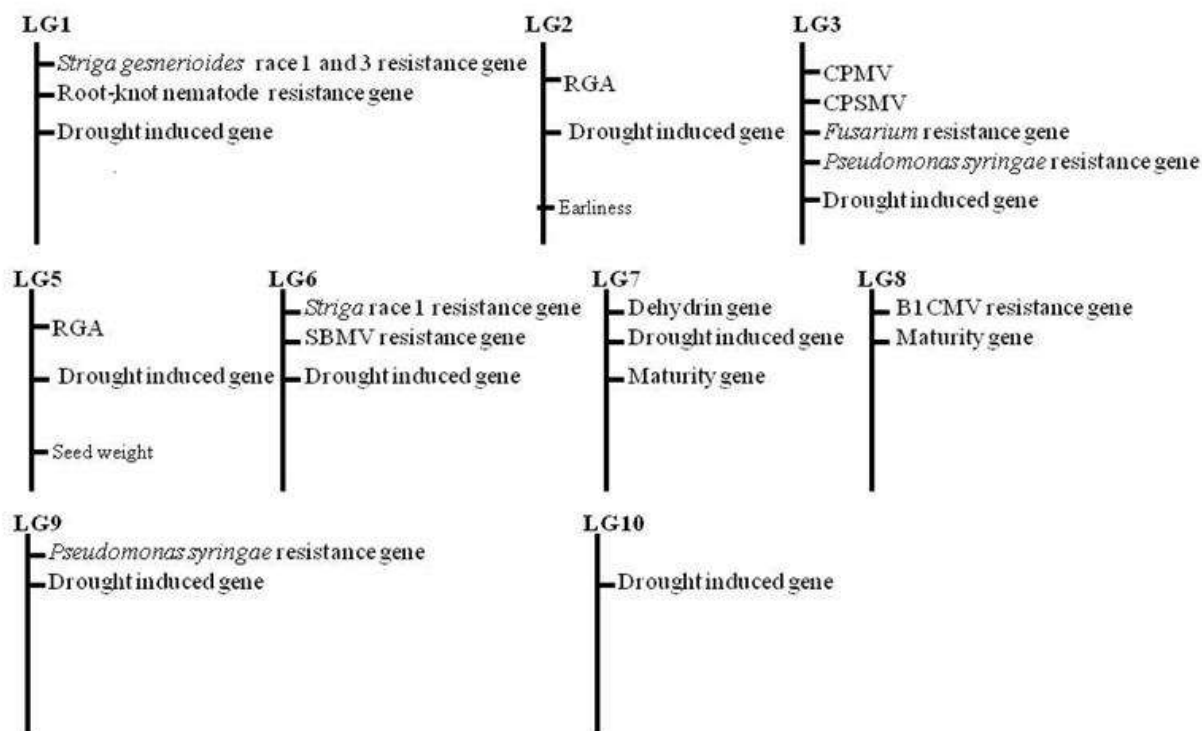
LG1
Striga gesnerioides race 1 and 3 resistance gene
Root-knot nematode resistance gene
Drought induced gene

LG2
RGA
Drought induced gene
Earliness

LG3
CPMV
CPSMV
Fusarium resistance gene
Pseudomonas syringae resistance gene
Drought induced gene

LG5
RGA
Drought induced gene
Seed weight

LG6
Striga race 1 resistance gene
SBMV resistance gene
Drought induced gene

LG7
Dehydrin gene
Drought induced gene
Maturity gene

LG8
B1CMV resistance gene
Maturity gene

LG9
Pseudomonas syringae resistance gene
Drought induced gene

LG10
Drought induced gene